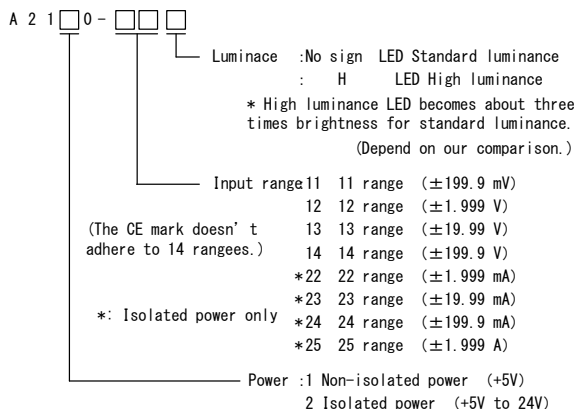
A 2 1 □ 0 - □□ □

Luminace :No sign LED Standard luminance
: H LED High luminance
＊High luminance LED becomes about three times brightness for standard luminance.
(Depend on our comparison.)

Input range: 11 11 range (±199.9 mV)
12 12 range (±1.999 V)
13 13 range (±19.99 V)
14 14 range (±199.9 V)
＊22 22 range (±1.999 mA)
＊23 23 range (±19.99 mA)
＊24 24 range (±199.9 mA)
＊25 25 range (±1.999 A)

(The CE mark doesn’t adhere to 14 rangees.)

＊: Isolated power only

Power :1 Non-isolated power (+5V)
2 Isolated power (+5V to 24V)